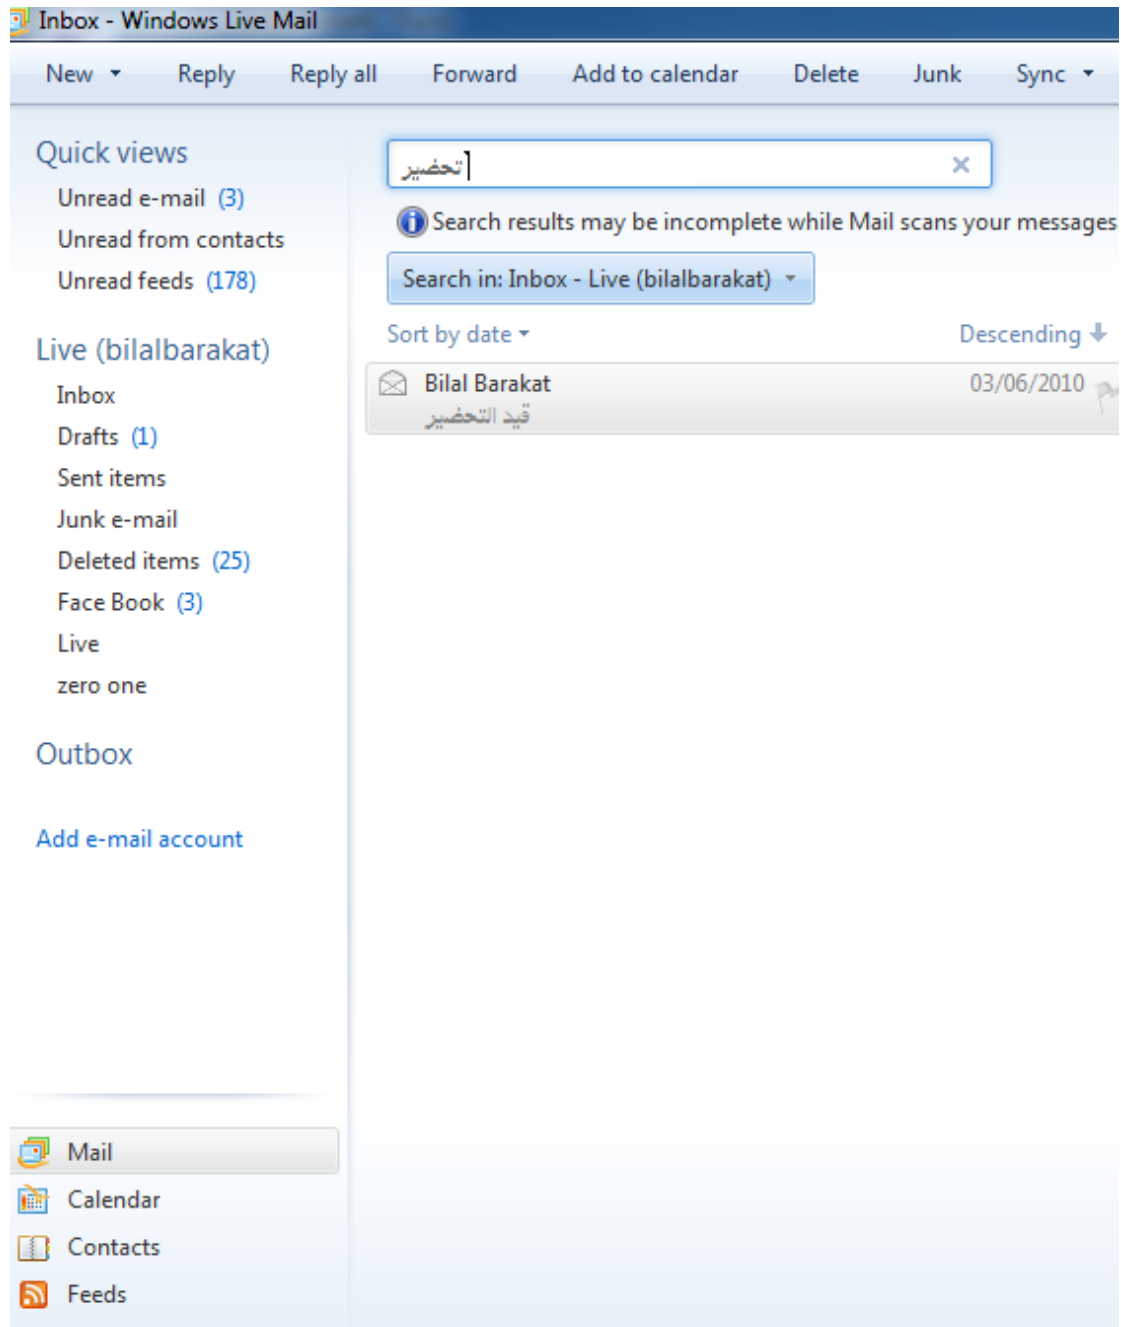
Inbox - Windows Live Mail

New Reply Reply all Forward Add to calendar Delete Junk Sync

Quick views
Unread e-mail (3)
Unread from contacts
Unread feeds (178)

Live (bilalbarakat)
Inbox
Drafts (1)
Sent items
Junk e-mail
Deleted items (25)
Face Book (3)
Live
zero one

Outbox

Add e-mail account

تحضير

Search results may be incomplete while Mail scans your messages

Search in: Inbox - Live (bilalbarakat)

Sort by date Descending

Bilal Barakat 03/06/2010
قيد التحضير

Mail
Calendar
Contacts
Feeds